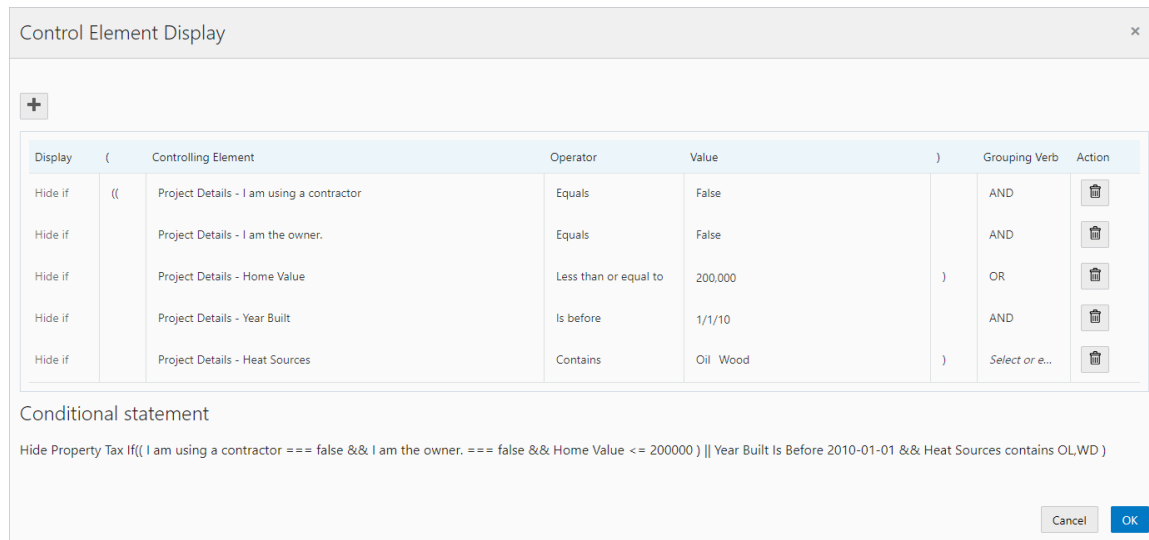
Control Element Display

×

+

| Display | ( | Controlling Element | Operator | Value | ) | Grouping Verb | Action |
|---|---|---|---|---|---|---|---|
| Hide if | (( | Project Details - I am using a contractor | Equals | False | | AND | |
| Hide if | | Project Details - I am the owner. | Equals | False | | AND | |
| Hide if | | Project Details - Home Value | Less than or equal to | 200,000 | ) | OR | |
| Hide if | | Project Details - Year Built | Is before | 1/1/10 | | AND | |
| Hide if | | Project Details - Heat Sources | Contains | Oil Wood | ) | Select or e... | |

Conditional statement

Hide Property Tax If(( I am using a contractor === false && I am the owner. === false && Home Value <= 200000 ) || Year Built Is Before 2010-01-01 && Heat Sources contains OL,WD )

Cancel OK